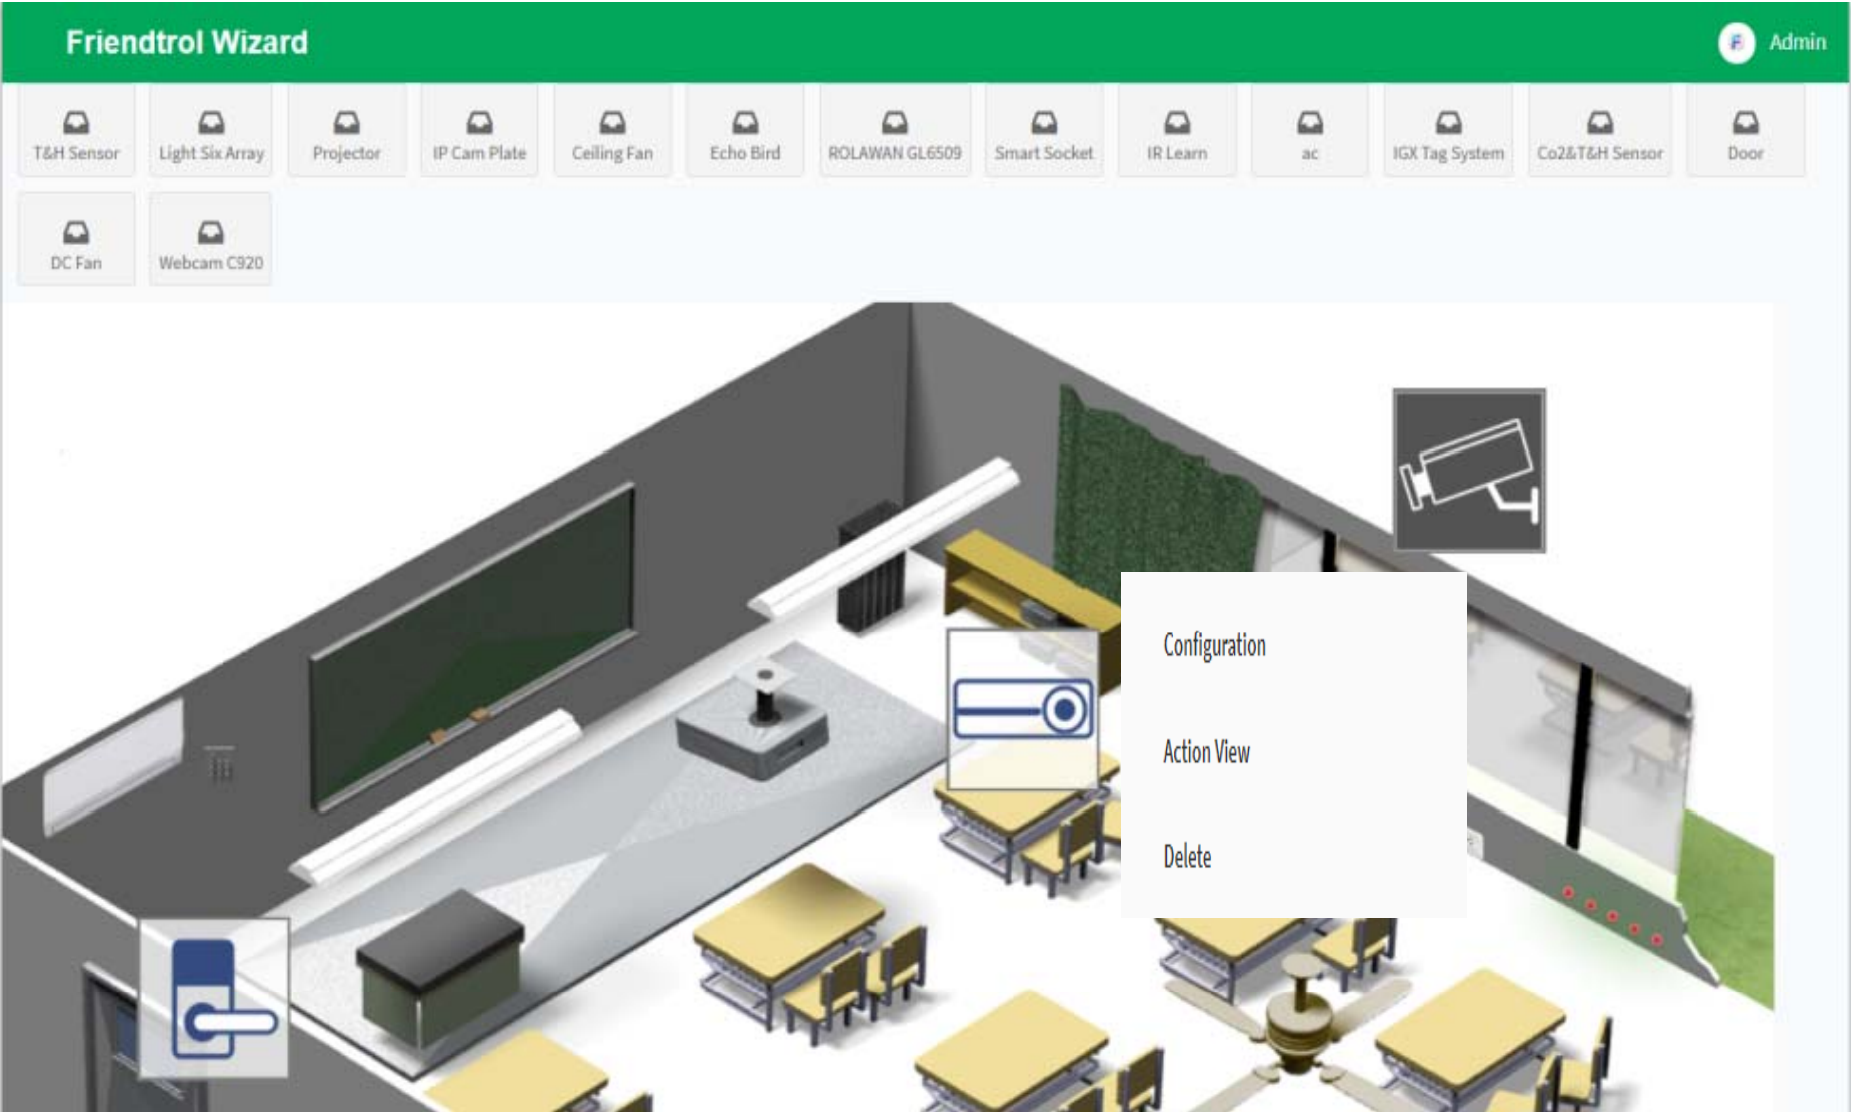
Friendtrol Wizard

F Admin

T&H Sensor

Light Six Array

Projector

IP Cam Plate

Ceiling Fan

Echo Bird

ROLAWAN GL6509

Smart Socket

IR Learn

ac

IGX Tag System

Co2&T&H Sensor

Door

DC Fan

Webcam C920

Configuration

Action View

Delete